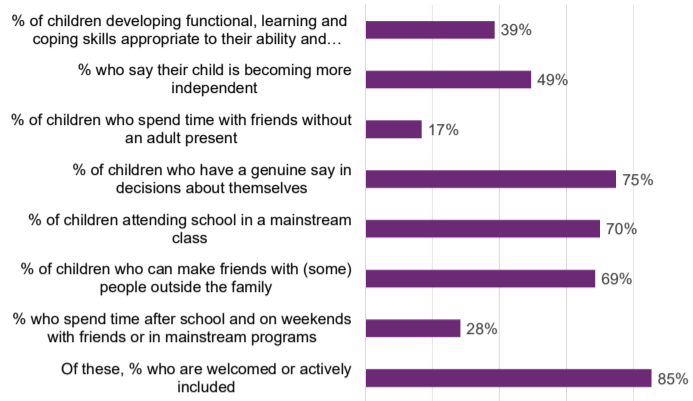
% of children developing functional, learning and coping skills appropriate to their ability and… 39%

% who say their child is becoming more independent 49%

% of children who spend time with friends without an adult present 17%

% of children who have a genuine say in decisions about themselves 75%

% of children attending school in a mainstream class 70%

% of children who can make friends with (some) people outside the family 69%

% who spend time after school and on weekends with friends or in mainstream programs 28%

Of these, % who are welcomed or actively included 85%